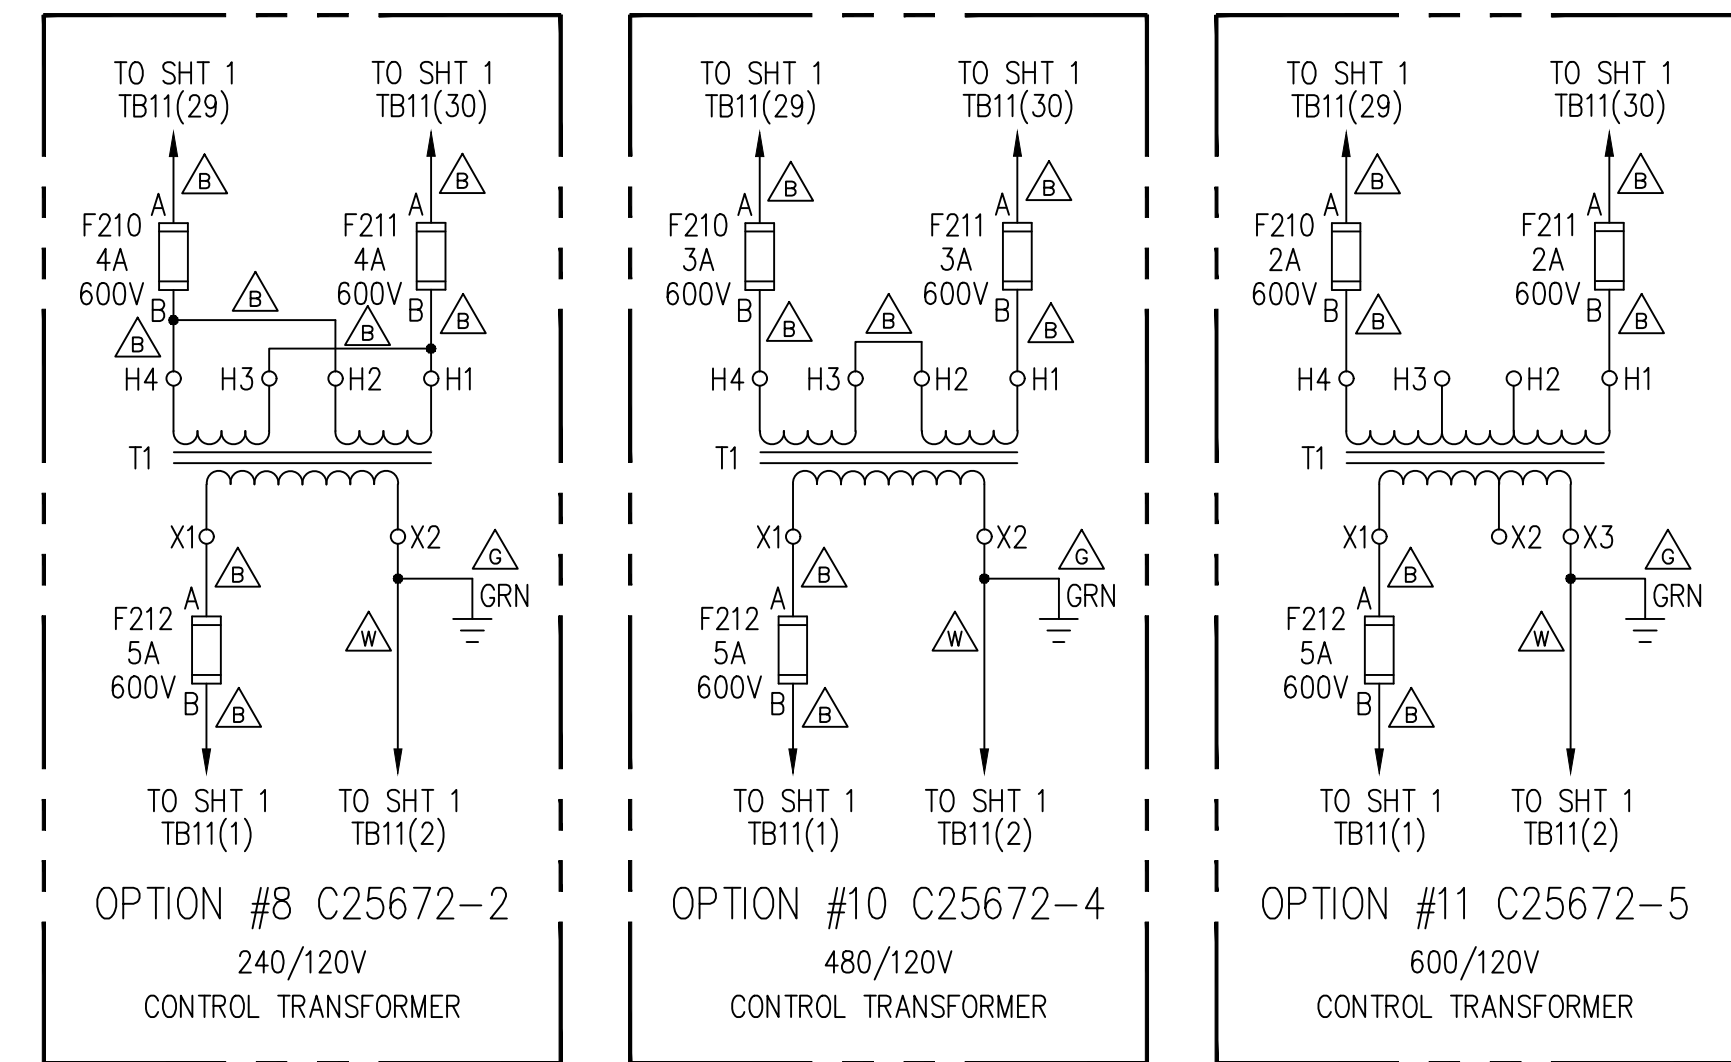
TO SHT 1
TB11(29)

TO SHT 1
TB11(30)

B

B

F210
4A
600V

A

B

F211
4A
600V

A

B

B

B

B

B

H4

H3

H2

H1

T1

X1

X2

B

G

GRN

F212
5A
600V

A

B

B

W

TO SHT 1
TB11(1)

TO SHT 1
TB11(2)

OPTION #8 C25672–2

240/120V

CONTROL TRANSFORMER

TO SHT 1
TB11(29)

TO SHT 1
TB11(30)

B

B

F210
3A
600V

A

B

F211
3A
600V

A

B

B

B

B

H4

H3

H2

H1

T1

X1

X2

B

G

GRN

F212
5A
600V

A

B

B

W

TO SHT 1
TB11(1)

TO SHT 1
TB11(2)

OPTION #10 C25672–4

480/120V

CONTROL TRANSFORMER

TO SHT 1
TB11(29)

TO SHT 1
TB11(30)

B

B

F210
2A
600V

A

B

F211
2A
600V

A

B

B

B

H4

H3

H2

H1

T1

X1

X2

X3

B

G

GRN

F212
5A
600V

A

B

B

W

TO SHT 1
TB11(1)

TO SHT 1
TB11(2)

OPTION #11 C25672–5

600/120V

CONTROL TRANSFORMER